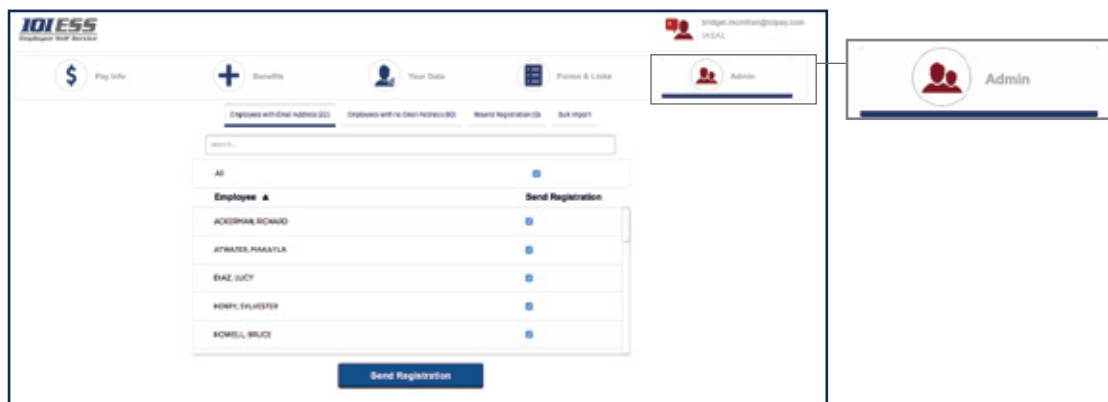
IOI ESS
Employee Self Service

bridget.mcmillan@iotpay.com
IASAL

Pay Info
Benefits
Your Data
Forms & Links
Admin

Admin

Employees with Email Address (22)
Employees with No Email Address (80)
Resend Registration (0)
Bulk Import

Search...

All

| Employee ▲ | Send Registration |
|---|---|
| ACKERMAN, RICHARD | |
| ATWATER, MAKAYLA | |
| DIAZ, LUCY | |
| HENRY, SYLVESTER | |
| HOWELL, BRUCE | |

Send Registration